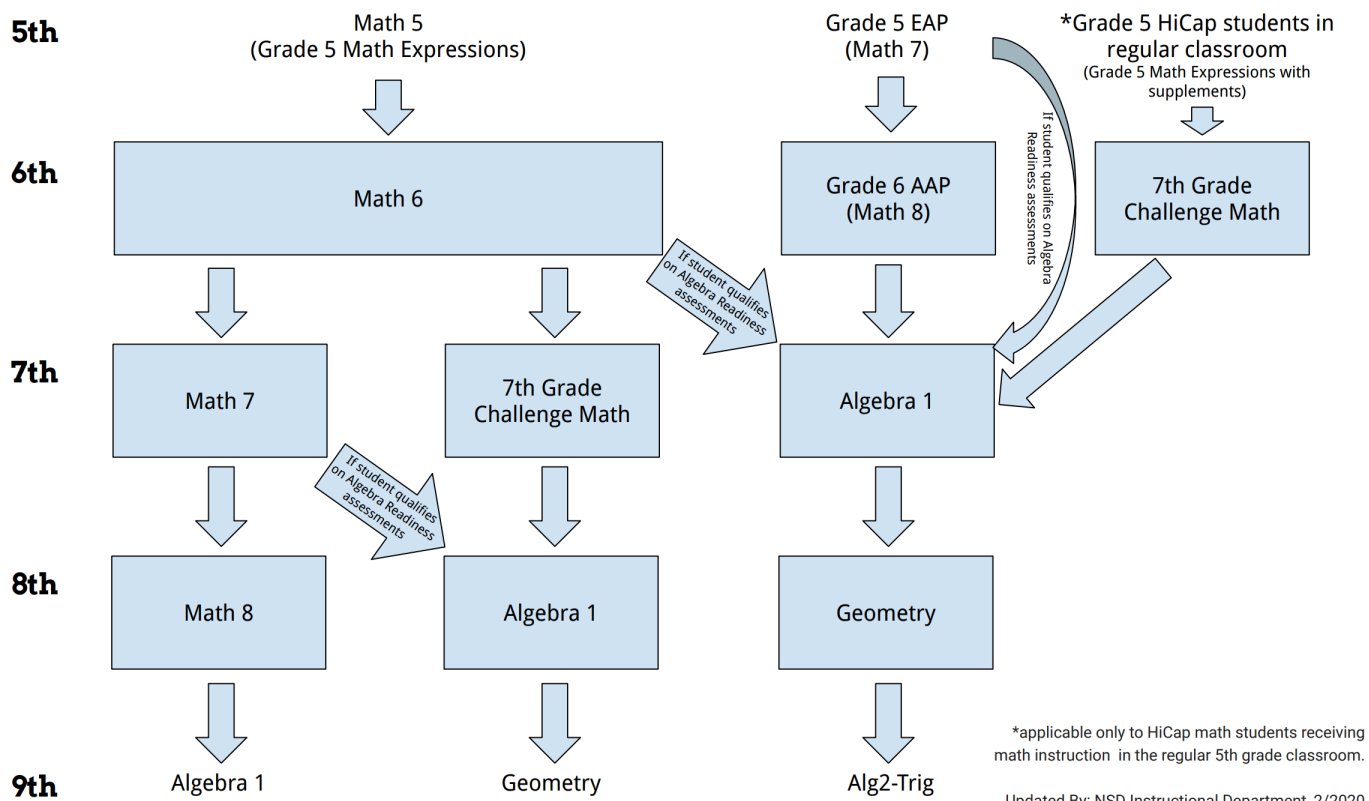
5th

Math 5
(Grade 5 Math Expressions)

Grade 5 EAP
(Math 7)

*Grade 5 HiCap students in regular classroom
(Grade 5 Math Expressions with supplements)

If student qualifies on Algebra Readiness assessments

6th

Math 6

Grade 6 AAP
(Math 8)

7th Grade
Challenge Math

If student qualifies on Algebra Readiness assessments

7th

Math 7

7th Grade
Challenge Math

Algebra 1

If student qualifies on Algebra Readiness assessments

8th

Math 8

Algebra 1

Geometry

9th

Algebra 1

Geometry

Alg2-Trig

*applicable only to HiCap math students receiving math instruction in the regular 5th grade classroom.

Updated By: NSD Instructional Department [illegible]